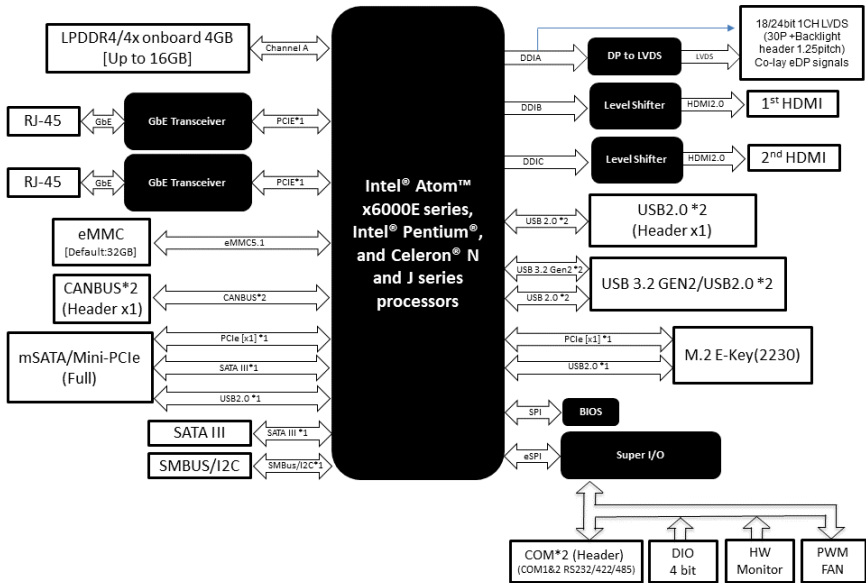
LPDDR4/4x onboard 4GB [Up to 16GB]

Channel A

RJ-45

GbE

GbE Transceiver

PCIE*1

RJ-45

GbE

GbE Transceiver

PCIE*1

eMMC [Default:32GB]

eMMC5.1

CANBUS*2 (Header x1)

CANBUS*2

mSATA/Mini-PCIe (Full)

PCIe [x1] *1

SATA III*1

USB2.0 *1

SATA III

SATA III *1

SMBUS/I2C

SMBus/I2C*1

Intel® Atom™ x6000E series, Intel® Pentium®, and Celeron® N and J series processors

DDIA

DP to LVDS

LVDS

18/24bit 1CH LVDS (30P +Backlight header 1.25pitch) Co-lay eDP signals

DDIB

Level Shifter

HDMI2.0

1st HDMI

DDIC

Level Shifter

HDMI2.0

2nd HDMI

USB 2.0 *2

USB2.0 *2 (Header x1)

USB 3.2 Gen2 *2

USB 2.0 *2

USB 3.2 GEN2/USB2.0 *2

PCIe [x1] *1

USB2.0 *1

M.2 E-Key(2230)

SPI

BIOS

eSPI

Super I/O

COM*2 (Header) (COM1&2 RS232/422/485)

DIO 4 bit

HW Monitor

PWM FAN